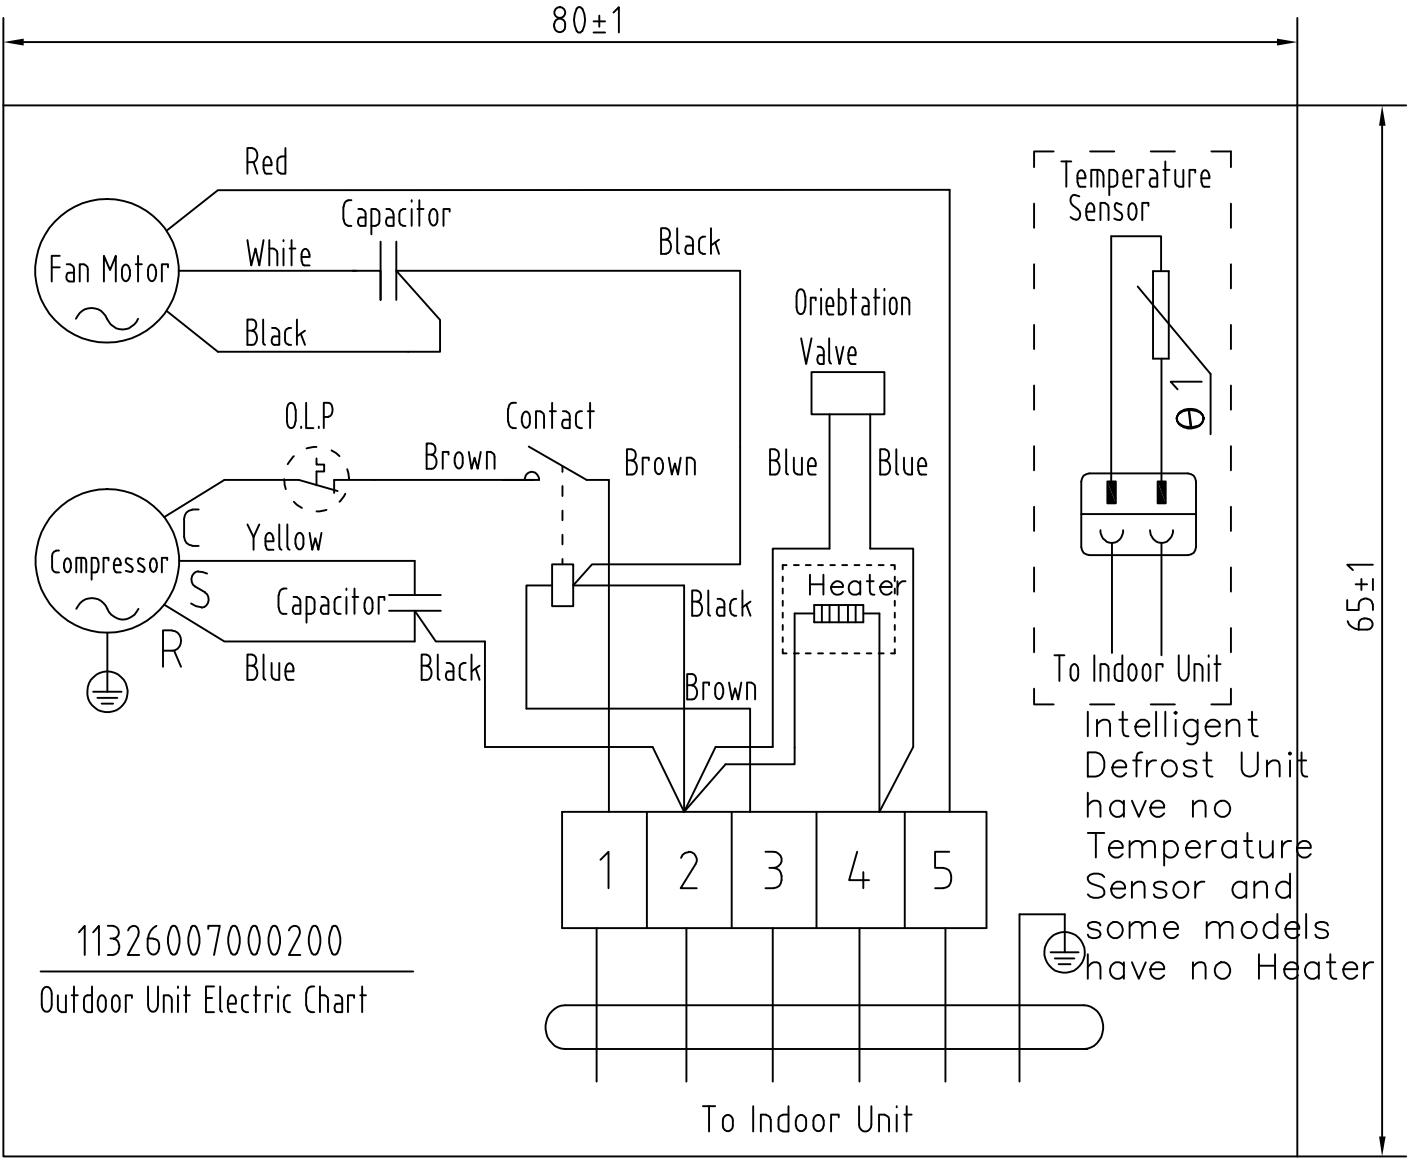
80±1

Red

Capacitor

White

Black

Fan Motor

Black

Temperature Sensor

Oriebtation Valve

O.L.P

Contact

Brown

Brown

Blue

Blue

$\theta$ 1

Compressor

C

Yellow

S

Capacitor

Heater

Black

R

Blue

Black

Brown

To Indoor Unit

65±1

Intelligent Defrost Unit have no Temperature Sensor and some models have no Heater

1 | 2 | 3 | 4 | 5

11326007000200

Outdoor Unit Electric Chart

To Indoor Unit